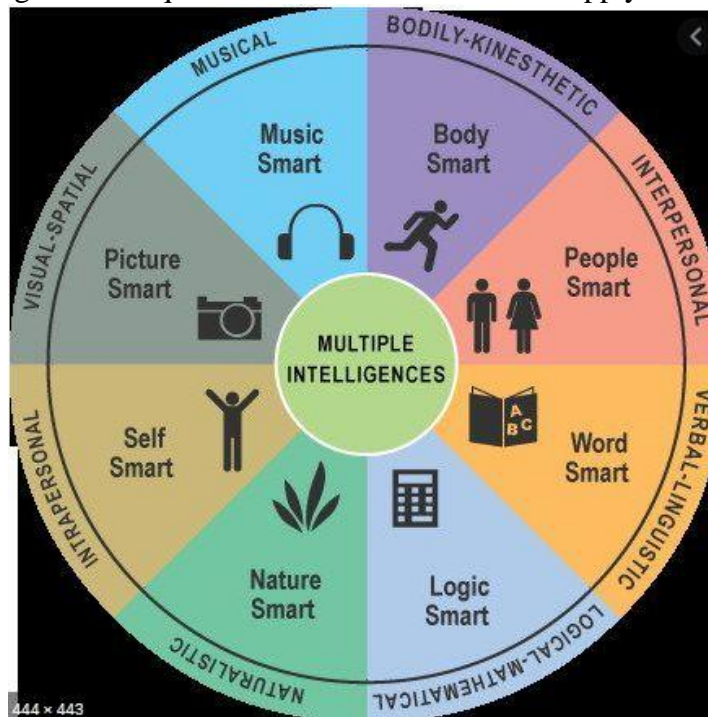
MUSICAL

BODILY-KINESTHETIC

INTERPERSONAL

VERBAL-LINGUISTIC

LOGICAL-MATHEMATICAL

NATURALISTIC

INTRAPERSONAL

VISUAL-SPATIAL

Music Smart

Body Smart

People Smart

Word Smart

A B C

Logic Smart

Nature Smart

Self Smart

Picture Smart

MULTIPLE INTELLIGENCES

444 × 443